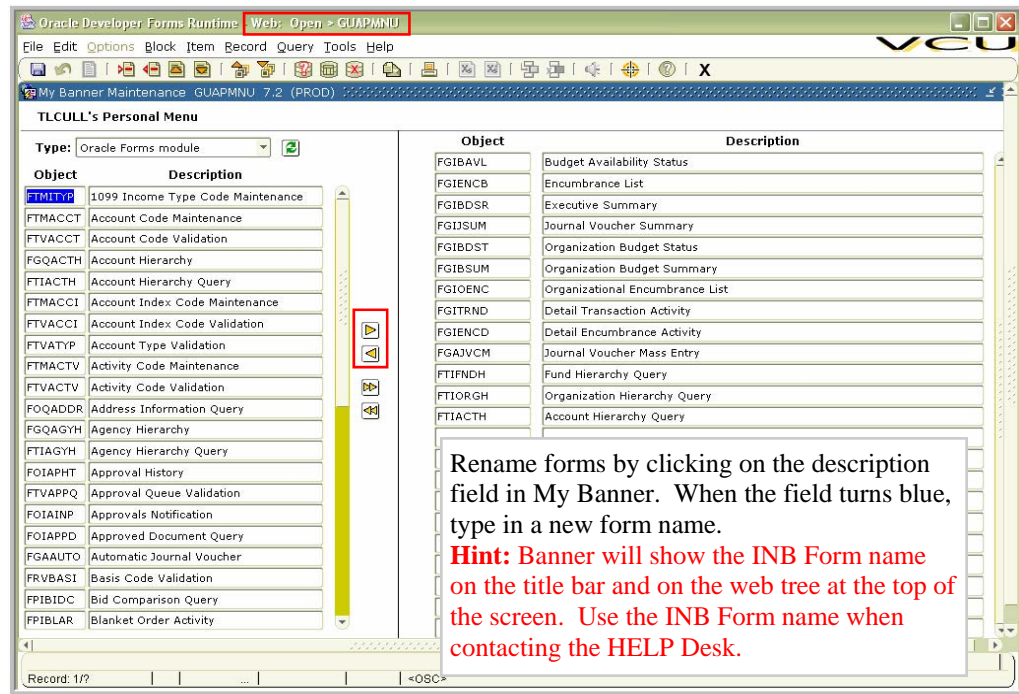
Oracle Developer Forms Runtime - Web: Open > GUAPMNU

File Edit Options Block Item Record Query Tools Help

VCU

X

My Banner Maintenance GUAPMNU 7.2 (PROD)

TLCULL's Personal Menu

Type: Oracle Forms module

| Object | Description |
|---|---|
| FTMITYP | 1099 Income Type Code Maintenance |
| FTMACCT | Account Code Maintenance |
| FTVACCT | Account Code Validation |
| FGQACTH | Account Hierarchy |
| FTIACTH | Account Hierarchy Query |
| FTMACCI | Account Index Code Maintenance |
| FTVACCI | Account Index Code Validation |
| FTVATYP | Account Type Validation |
| FTMACTV | Activity Code Maintenance |
| FTVACTV | Activity Code Validation |
| FOQADDR | Address Information Query |
| FGQAGYH | Agency Hierarchy |
| FTIAGYH | Agency Hierarchy Query |
| FOIAPHT | Approval History |
| FTVAPPQ | Approval Queue Validation |
| FOIAINP | Approvals Notification |
| FOIAPPD | Approved Document Query |
| FGAAUTO | Automatic Journal Voucher |
| FRVBASI | Basis Code Validation |
| FPIBIDC | Bid Comparison Query |
| FPIBLAR | Blanket Order Activity |

| Object | Description |
|---|---|
| FGIBAVL | Budget Availability Status |
| FGIENCB | Encumbrance List |
| FGIBDSR | Executive Summary |
| FGIJSUM | Journal Voucher Summary |
| FGIBDST | Organization Budget Status |
| FGIBSUM | Organization Budget Summary |
| FGIOENC | Organizational Encumbrance List |
| FGITRND | Detail Transaction Activity |
| FGIENCD | Detail Encumbrance Activity |
| FGAJVCM | Journal Voucher Mass Entry |
| FTIFNDH | Fund Hierarchy Query |
| FTIORGH | Organization Hierarchy Query |
| FTIACTH | Account Hierarchy Query |

Rename forms by clicking on the description field in My Banner. When the field turns blue, type in a new form name.
Hint: Banner will show the INB Form name on the title bar and on the web tree at the top of the screen. Use the INB Form name when contacting the HELP Desk.

Record: 1/? | <OSC>